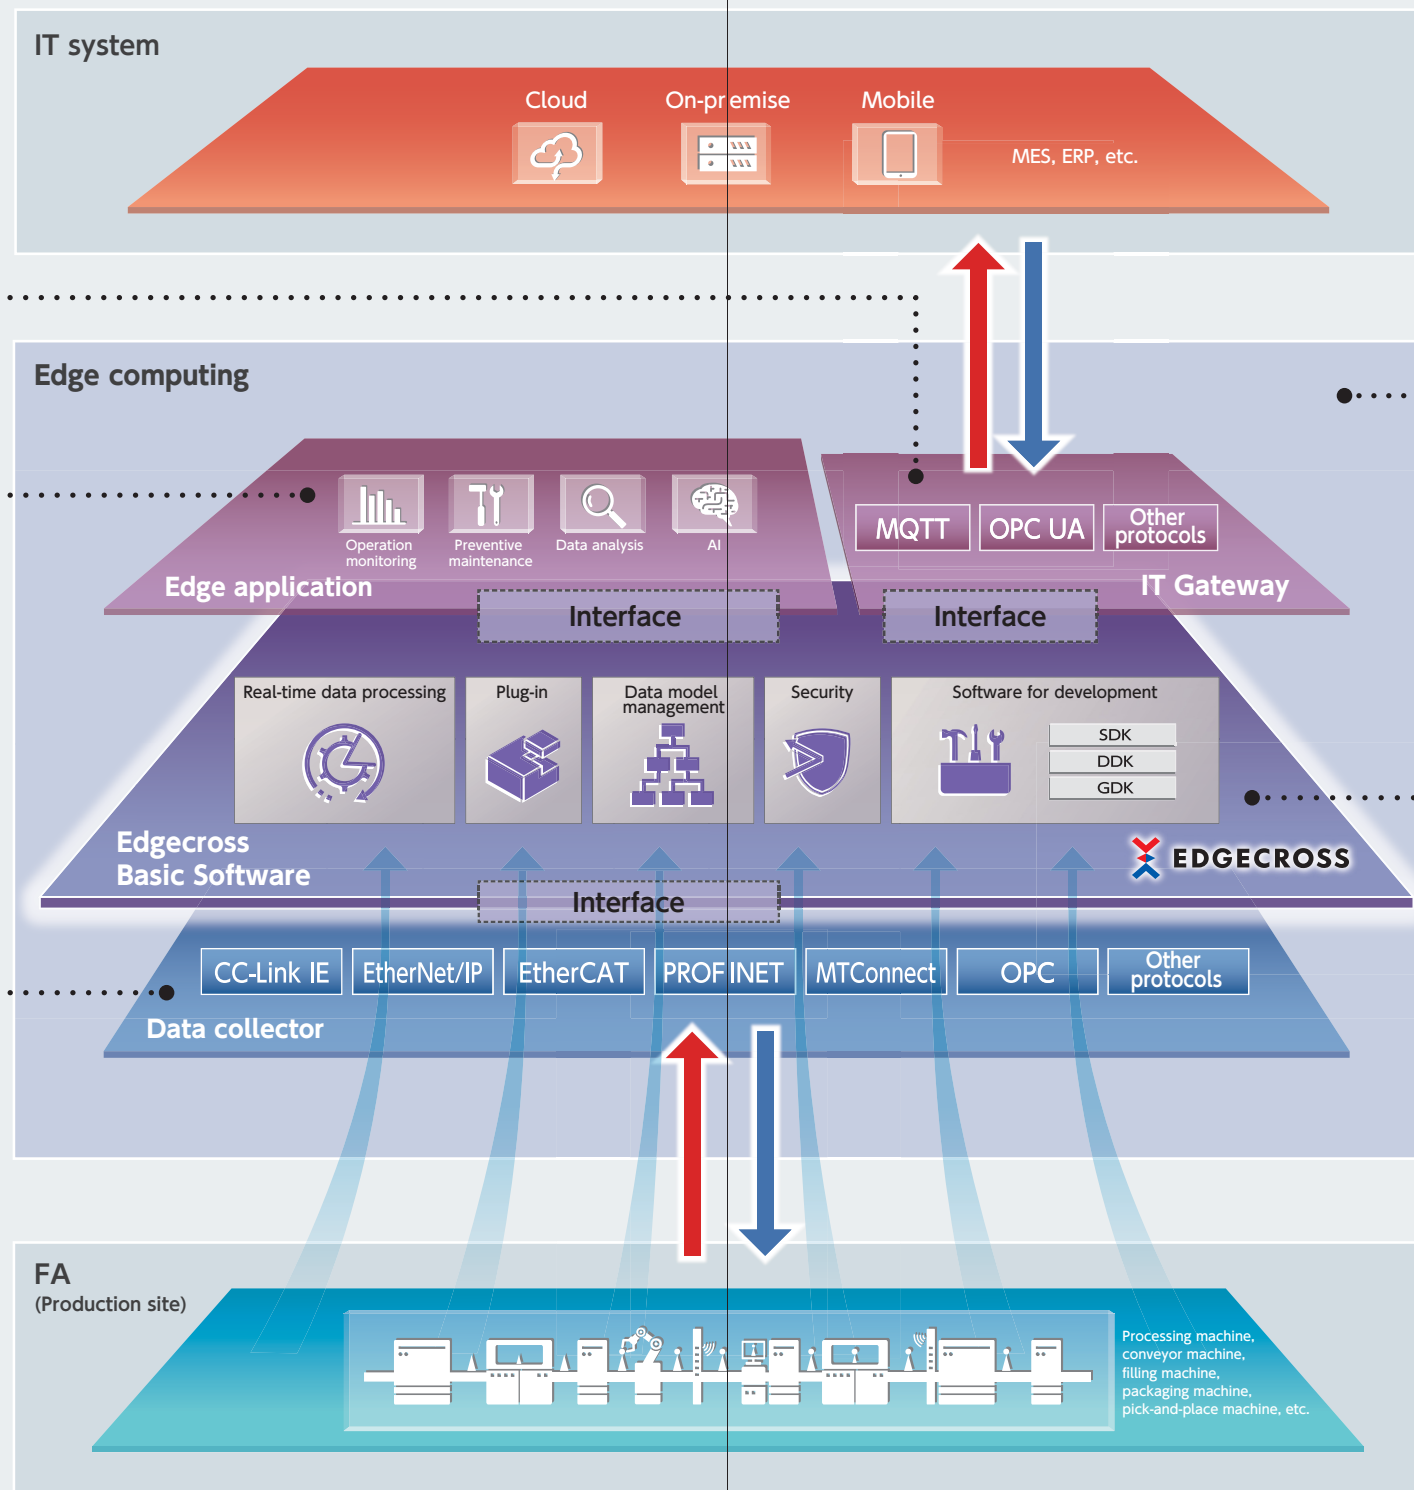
IT system

Cloud

On-premise

Mobile

MES, ERP, etc.

Edge computing

Operation monitoring

Preventive maintenance

Data analysis

AI

Edge application

MQTT

OPC UA

Other protocols

IT Gateway

Interface

Interface

Real-time data processing

Plug-in

Data model management

Security

Software for development

SDK

DDK

GDK

Edgecross Basic Software

EDGECROSS

Interface

CC-Link IE

EtherNet/IP

EtherCAT

PROFINET

MTConnect

OPC

Other protocols

Data collector

FA
(Production site)

Processing machine, conveyor machine, filling machine, packaging machine, pick-and-place machine, etc.